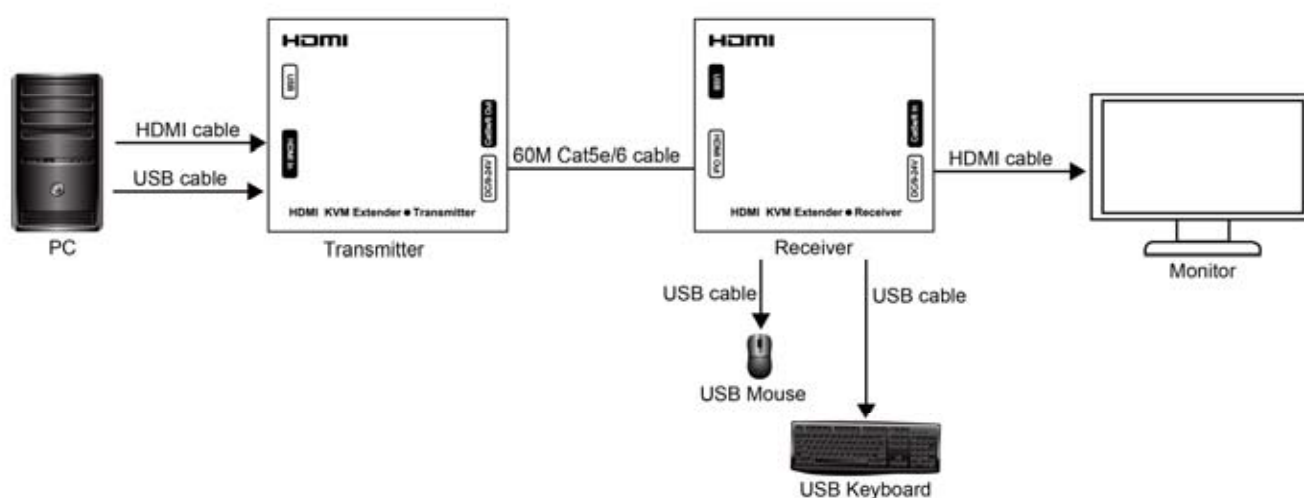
HDMI cable
USB cable
PC

HDMI
USB
HDMI In
Cat5e/6 Out
DC9-24V
HDMI KVM Extender ● Transmitter
Transmitter

60M Cat5e/6 cable

HDMI
USB
HDMI Out
Cat5e/6 In
DC9-24V
HDMI KVM Extender ● Receiver
Receiver

HDMI cable
Monitor

USB cable
USB Mouse
USB cable
USB Keyboard